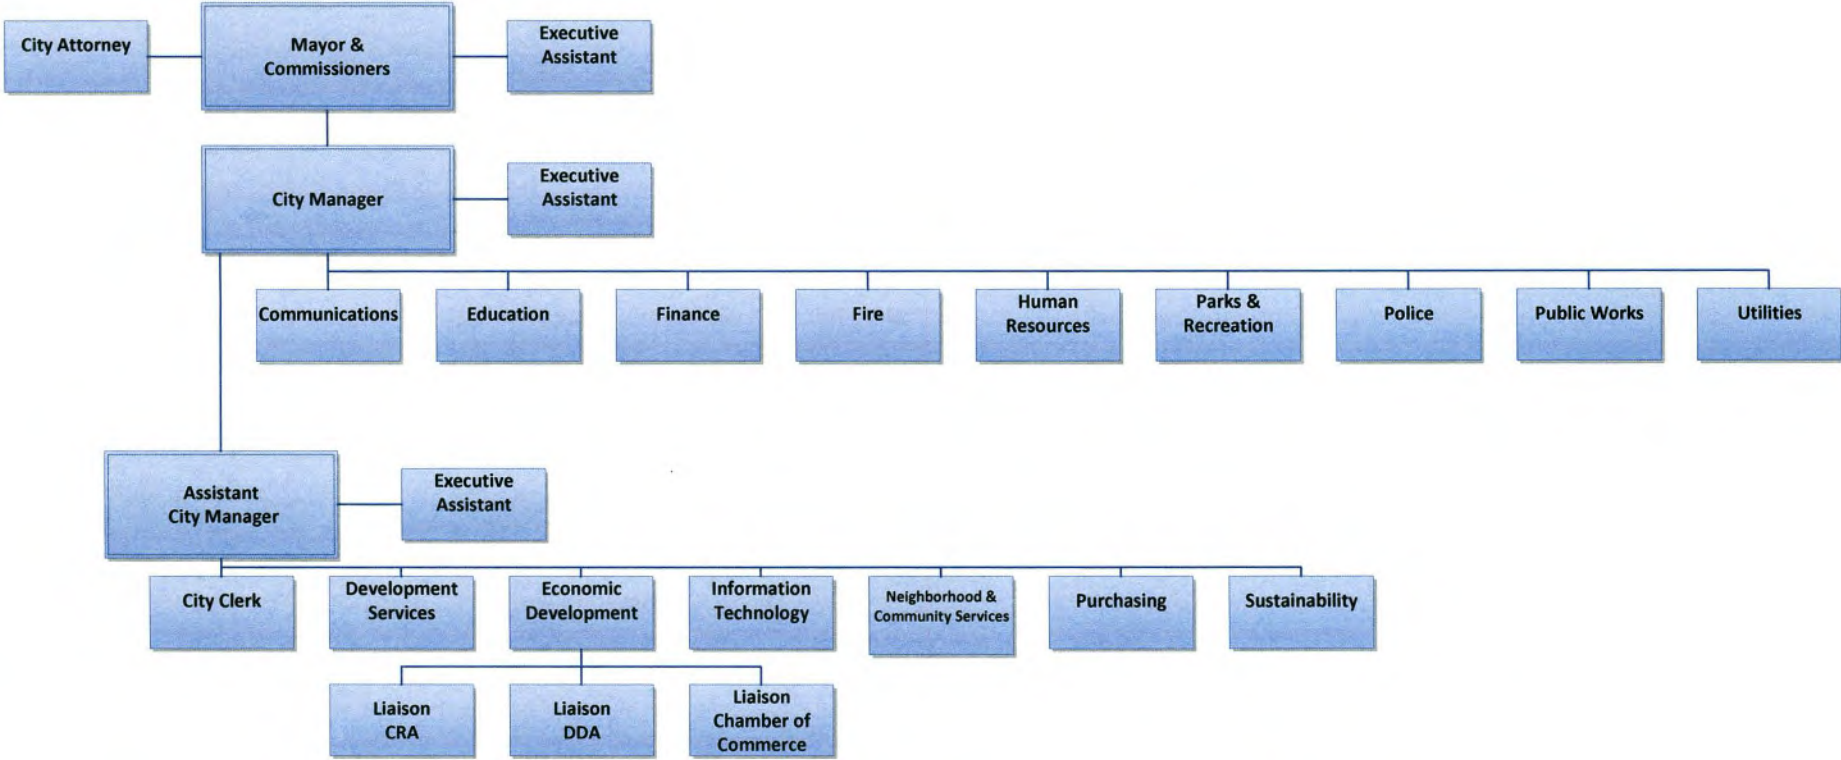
City Attorney

Mayor & Commissioners

Executive Assistant

City Manager

Executive Assistant

Communications

Education

Finance

Fire

Human Resources

Parks & Recreation

Police

Public Works

Utilities

Assistant City Manager

Executive Assistant

City Clerk

Development Services

Economic Development

Information Technology

Neighborhood & Community Services

Purchasing

Sustainability

Liaison CRA

Liaison DDA

Liaison Chamber of Commerce